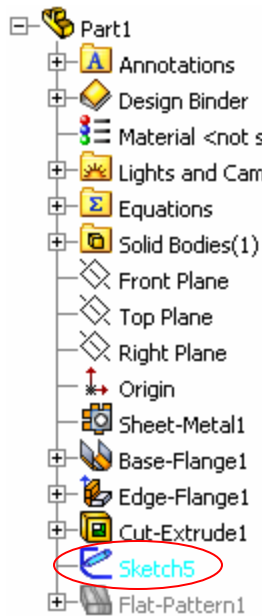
Part1
Annotations
Design Binder
Material <not s
Lights and Cam
Equations
Solid Bodies(1)
Front Plane
Top Plane
Right Plane
Origin
Sheet-Metal1
Base-Flange1
Edge-Flange1
Cut-Extrude1
Sketch5
Flat-Pattern1